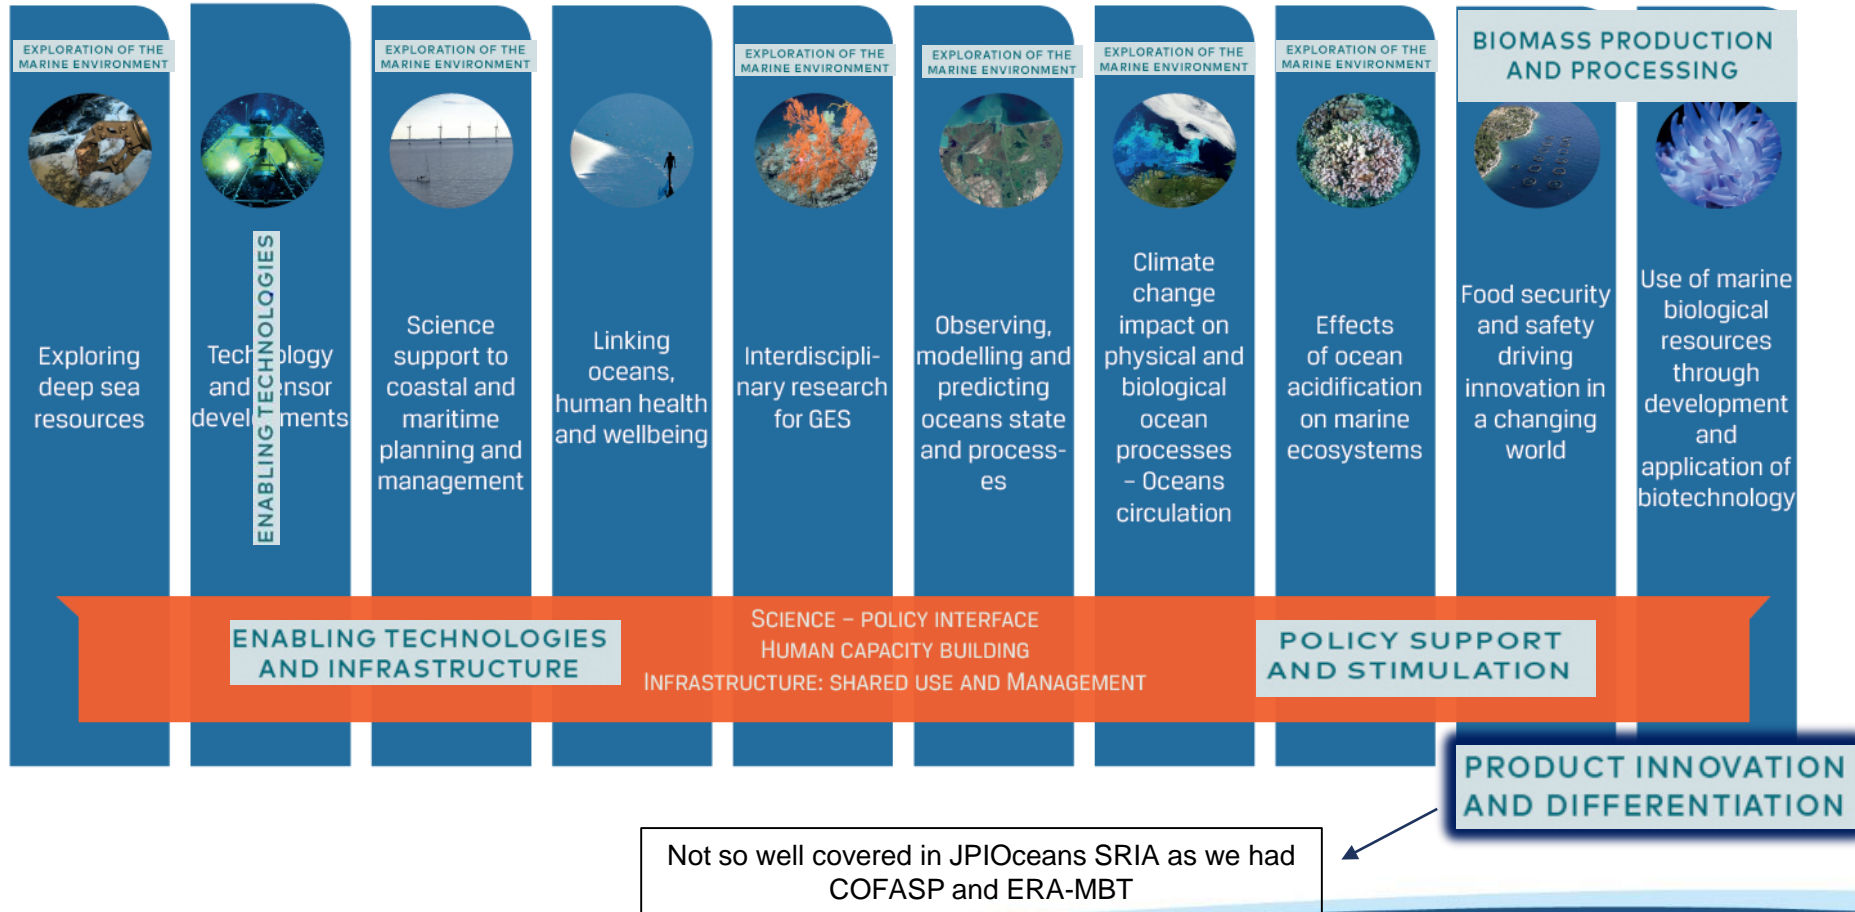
EXPLORATION OF THE MARINE ENVIRONMENT

Exploring deep sea resources

ENABLING TECHNOLOGIES

Tech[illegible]ology and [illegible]nsor devel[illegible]ments

EXPLORATION OF THE MARINE ENVIRONMENT

Science support to coastal and maritime planning and management

Linking oceans, human health and wellbeing

EXPLORATION OF THE MARINE ENVIRONMENT

Interdiscipli-nary research for GES

EXPLORATION OF THE MARINE ENVIRONMENT

Observing, modelling and predicting oceans state and process-es

EXPLORATION OF THE MARINE ENVIRONMENT

Climate change impact on physical and biological ocean processes – Oceans circulation

EXPLORATION OF THE MARINE ENVIRONMENT

Effects of ocean acidification on marine ecosystems

BIOMASS PRODUCTION AND PROCESSING

Food security and safety driving innovation in a changing world

Use of marine biological resources through development and application of biotechnology

ENABLING TECHNOLOGIES AND INFRASTRUCTURE

SCIENCE – POLICY INTERFACE
HUMAN CAPACITY BUILDING
INFRASTRUCTURE: SHARED USE AND MANAGEMENT

POLICY SUPPORT AND STIMULATION

PRODUCT INNOVATION AND DIFFERENTIATION

Not so well covered in JPIOceans SRIA as we had COFASP and ERA-MBT